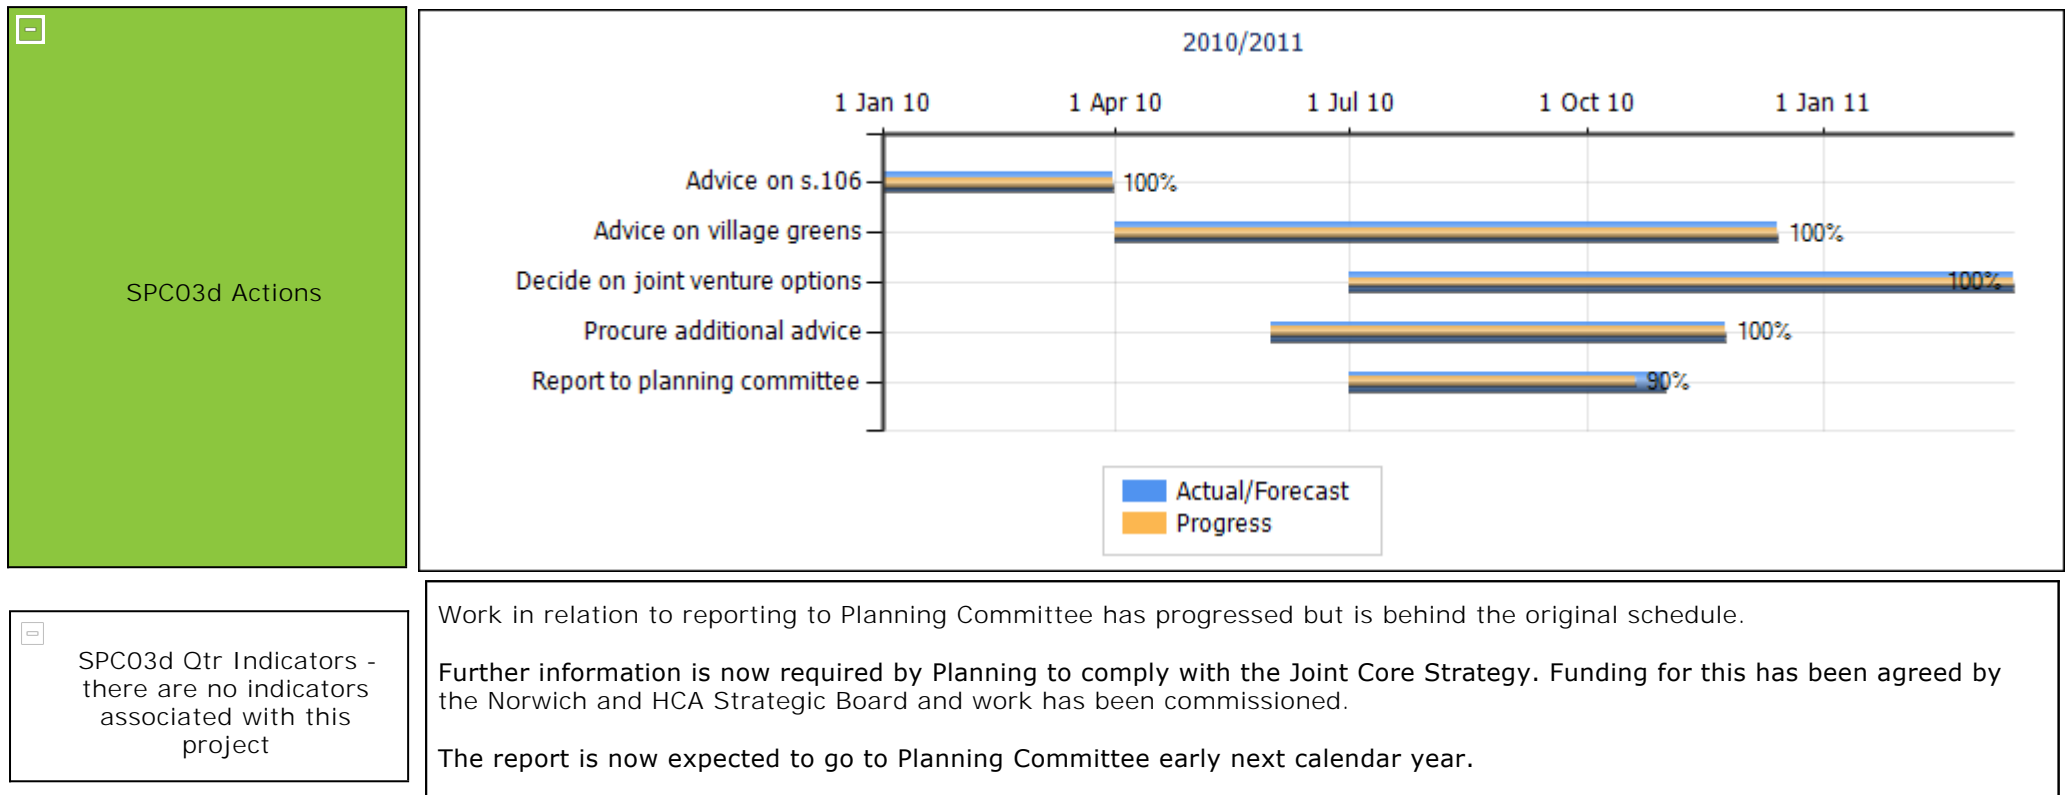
SPC03d Actions

2010/2011

1 Jan 10
1 Apr 10
1 Jul 10
1 Oct 10
1 Jan 11

Advice on s.106
100%
Advice on village greens
100%
Decide on joint venture options
100%
Procure additional advice
100%
Report to planning committee
90%

Actual/Forecast
Progress

SPC03d Qtr Indicators - there are no indicators associated with this project

Work in relation to reporting to Planning Committee has progressed but is behind the original schedule.

Further information is now required by Planning to comply with the Joint Core Strategy. Funding for this has been agreed by the Norwich and HCA Strategic Board and work has been commissioned.

The report is now expected to go to Planning Committee early next calendar year.